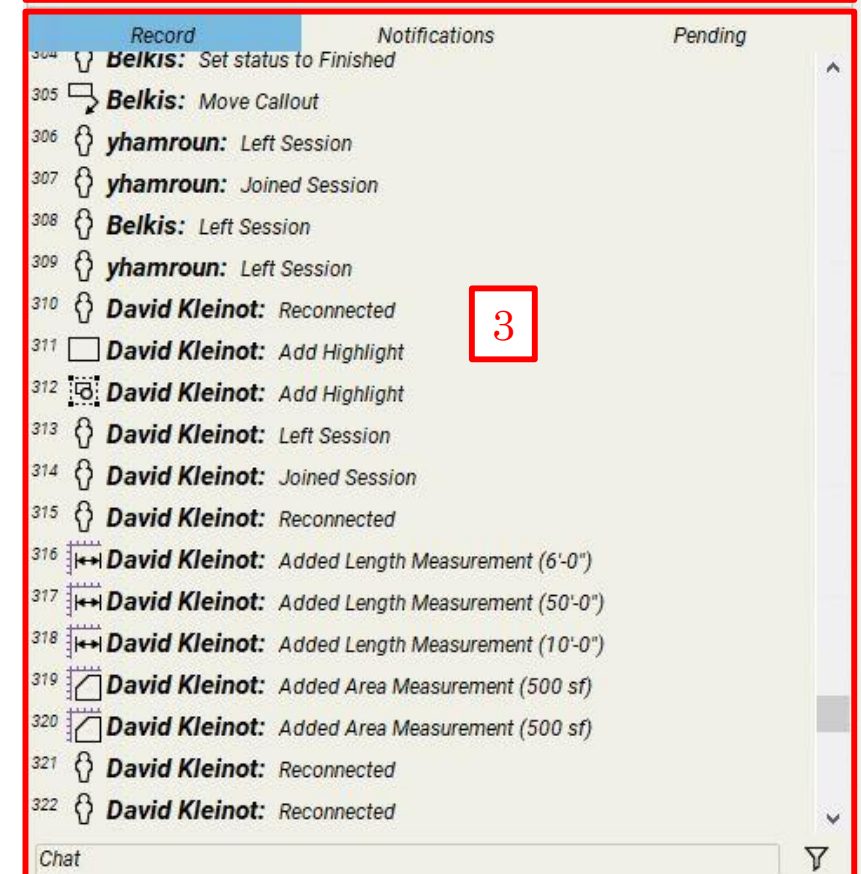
Record Notifications Pending

304 Belkis: Set status to Finished
305 Belkis: Move Callout
306 yhamroun: Left Session
307 yhamroun: Joined Session
308 Belkis: Left Session
309 yhamroun: Left Session
310 David Kleinot: Reconnected
311 David Kleinot: Add Highlight
312 David Kleinot: Add Highlight
313 David Kleinot: Left Session
314 David Kleinot: Joined Session
315 David Kleinot: Reconnected
316 David Kleinot: Added Length Measurement (6'-0")
317 David Kleinot: Added Length Measurement (50'-0")
318 David Kleinot: Added Length Measurement (10'-0")
319 David Kleinot: Added Area Measurement (500 sf)
320 David Kleinot: Added Area Measurement (500 sf)
321 David Kleinot: Reconnected
322 David Kleinot: Reconnected

3

Chat